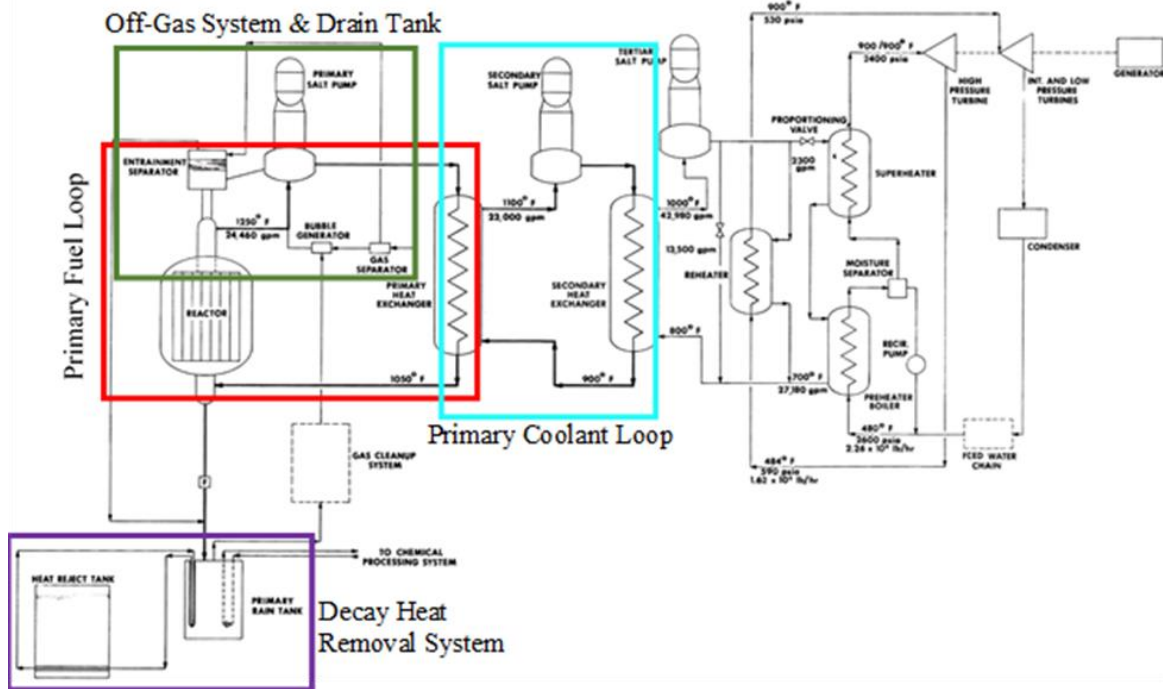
Off-Gas System & Drain Tank

Primary Fuel Loop

Primary Coolant Loop

Decay Heat Removal System

PRIMARY SALT PUMP

ENTRAINMENT SEPARATOR

1250° F
24,460 gpm

BUBBLE GENERATOR

GAS SEPARATOR

REACTOR

1050° F

PRIMARY HEAT EXCHANGER

SECONDARY SALT PUMP

1100° F
23,000 gpm

SECONDARY HEAT EXCHANGER

900° F

TERTIARY SALT PUMP

1000° F
42,980 gpm

13,500 gpm

800° F

REHEATER

PROPORTIONING VALVE

2300 gpm

SUPERHEATER

MOISTURE SEPARATOR

RECIR. PUMP

700° F
27,180 gpm

PREHEATER BOILER

480° F
2600 psia
$2.24 \times 10^6$ lb/hr

484° F
590 psia
$1.62 \times 10^6$ lb/hr

FEED WATER CHAIN

900° F
530 psia

900/900° F
2400 psia

HIGH PRESSURE TURBINE

INT. AND LOW PRESSURE TURBINES

GENERATOR

CONDENSER

GAS CLEANUP SYSTEM

TO CHEMICAL PROCESSING SYSTEM

HEAT REJECT TANK

PRIMARY RAIN TANK